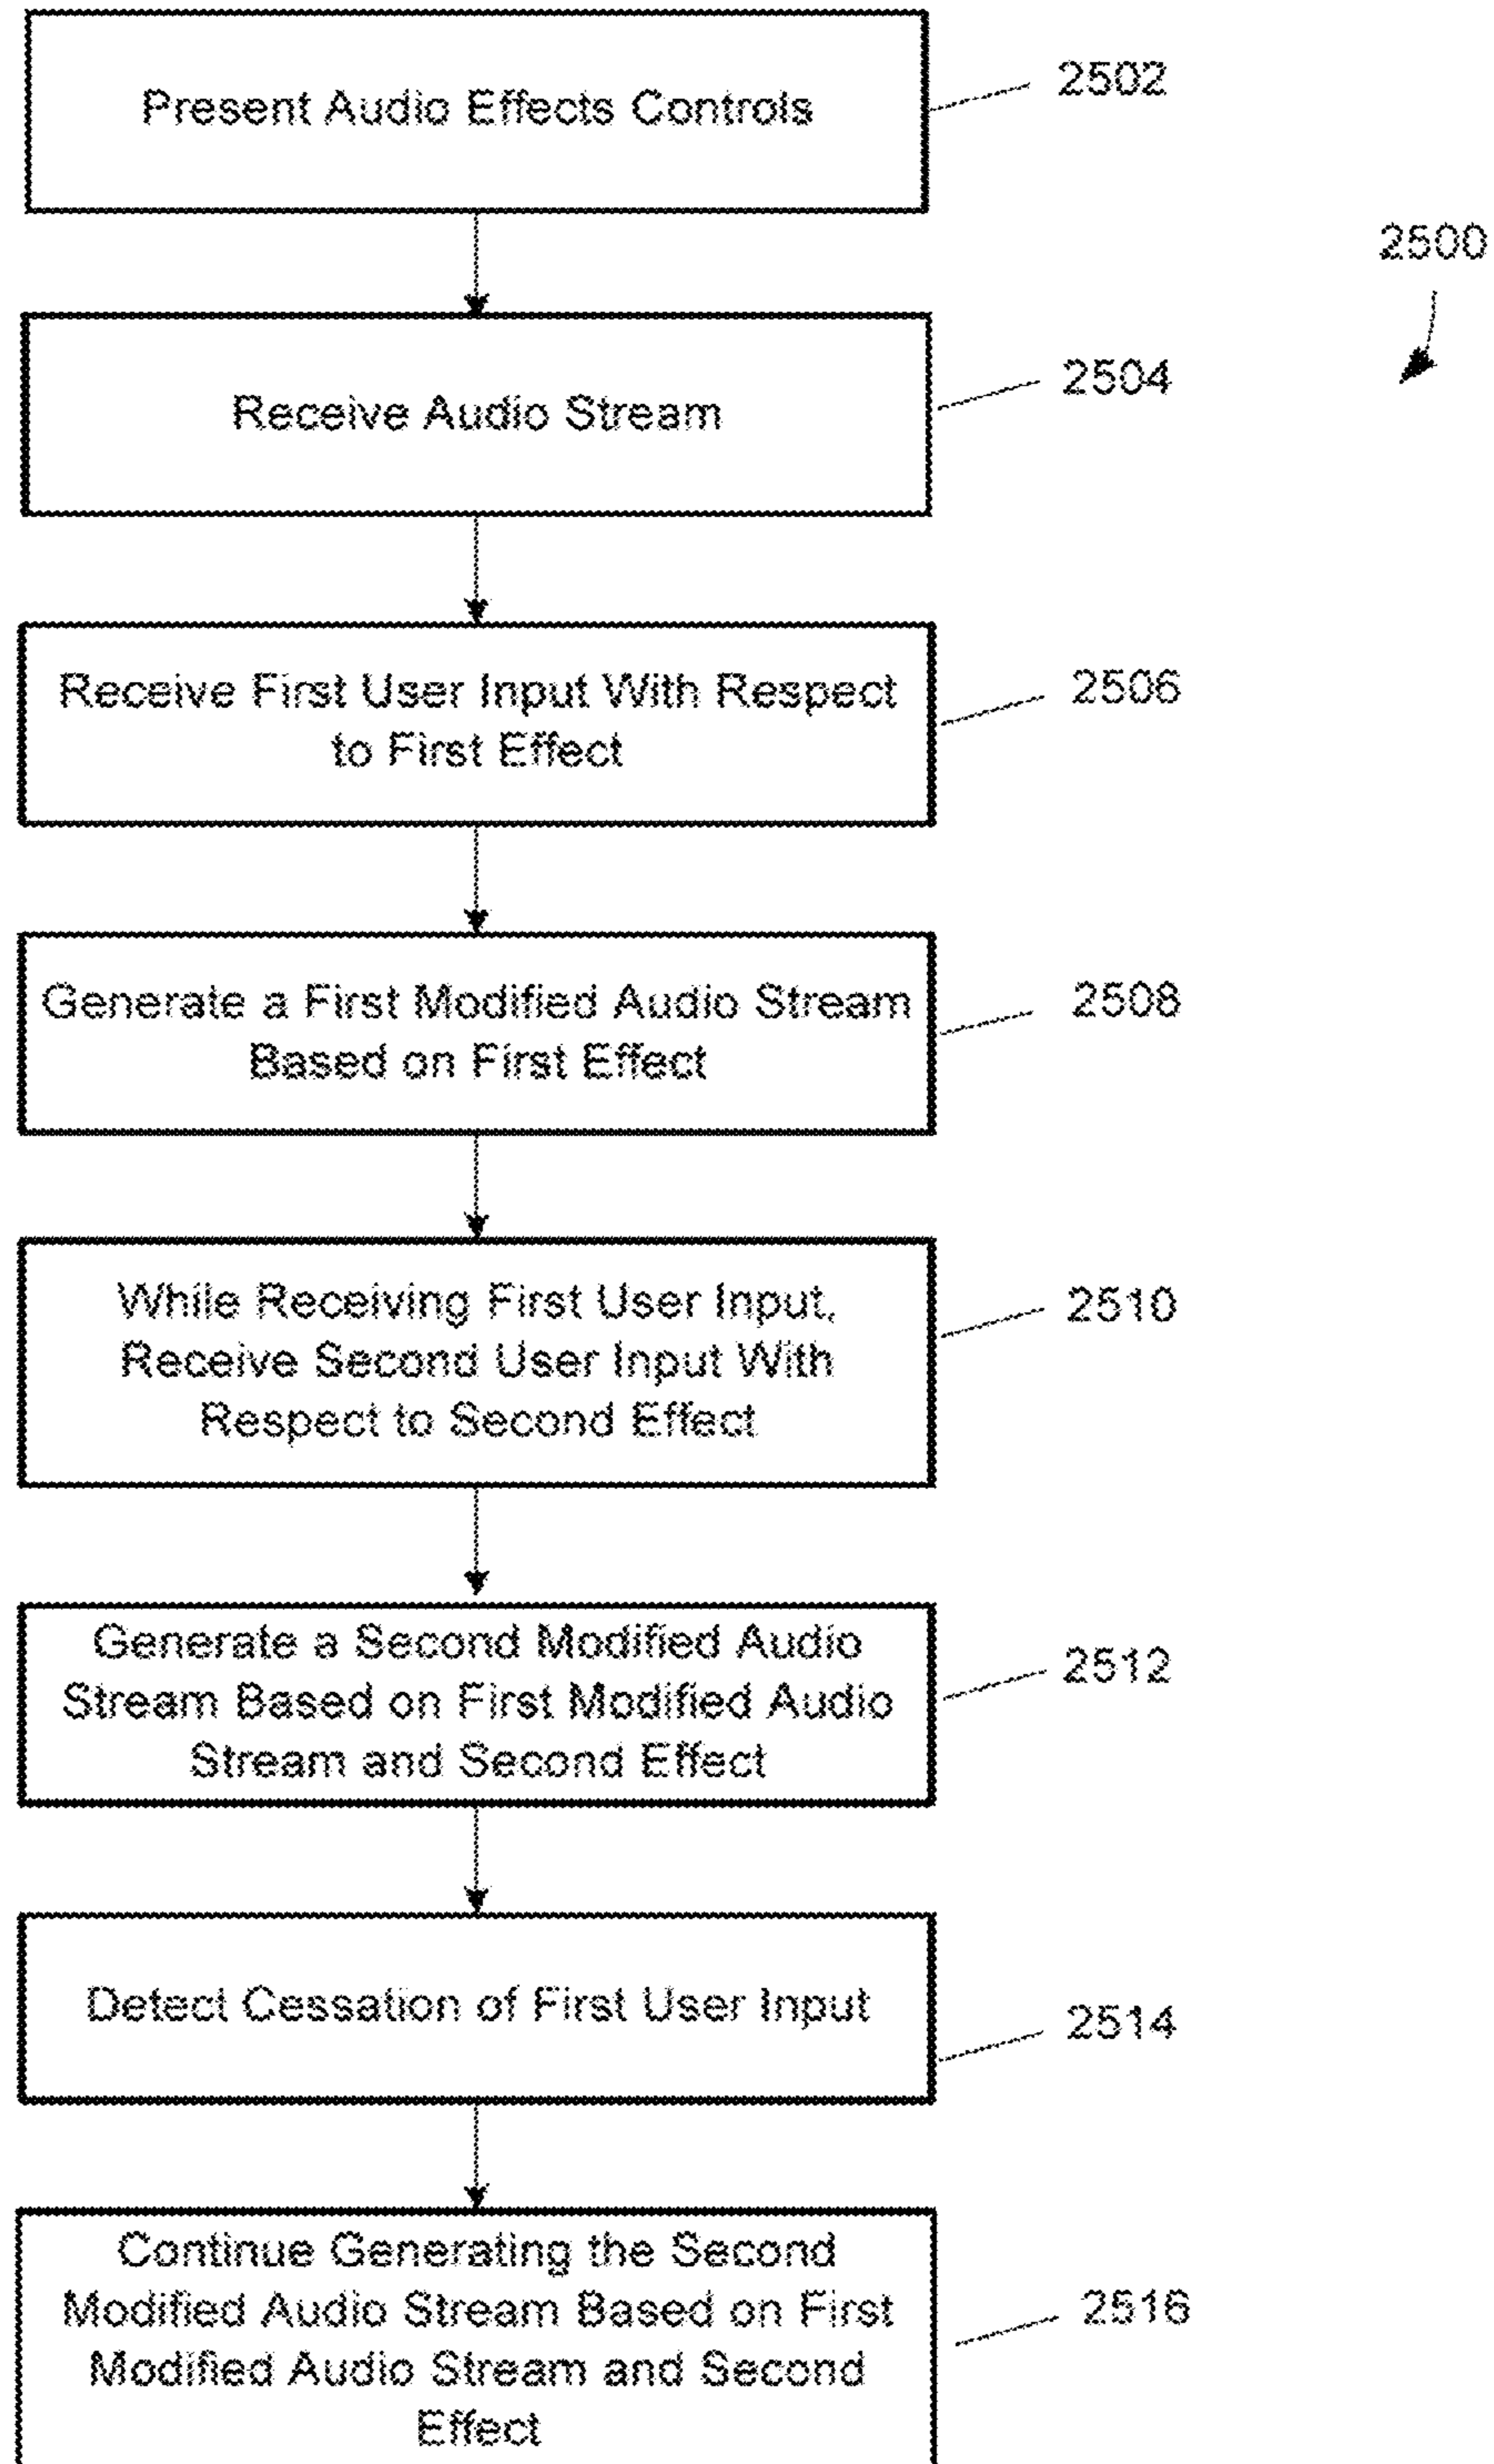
Present Audio Effects Controls

2502

2500

Receive Audio Stream

2504

Receive First User Input With Respect to First Effect

2506

Generate a First Modified Audio Stream Based on First Effect

2508

While Receiving First User Input, Receive Second User Input With Respect to Second Effect

2510

Generate a Second Modified Audio Stream Based on First Modified Audio Stream and Second Effect

2512

Detect Cessation of First User Input

2514

Continue Generating the Second Modified Audio Stream Based on First Modified Audio Stream and Second Effect

2516